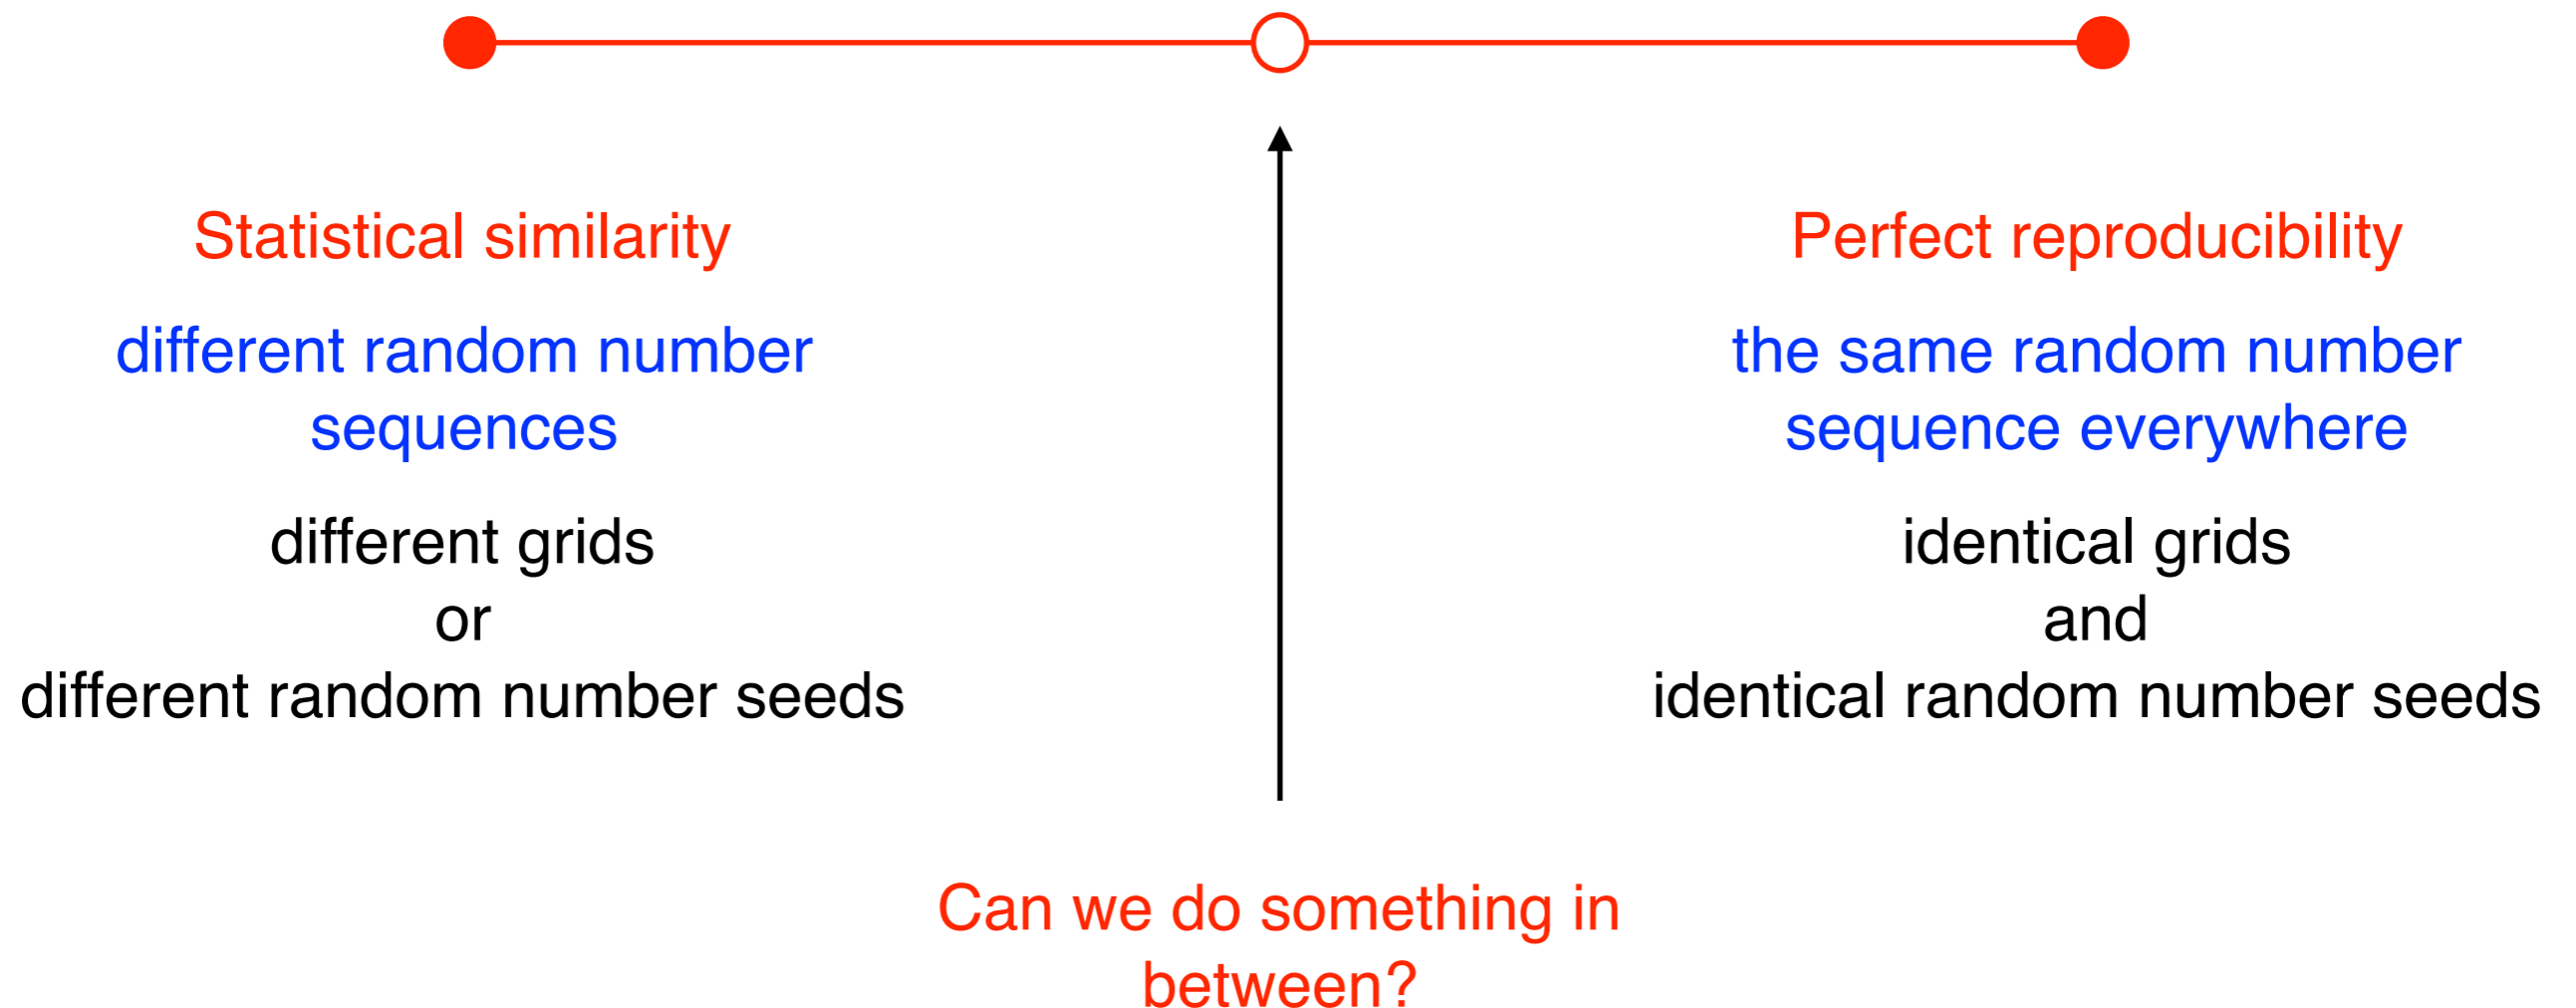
Statistical similarity

different random number sequences

different grids
or
different random number seeds

Perfect reproducibility

the same random number sequence everywhere

identical grids
and
identical random number seeds

Can we do something in between?